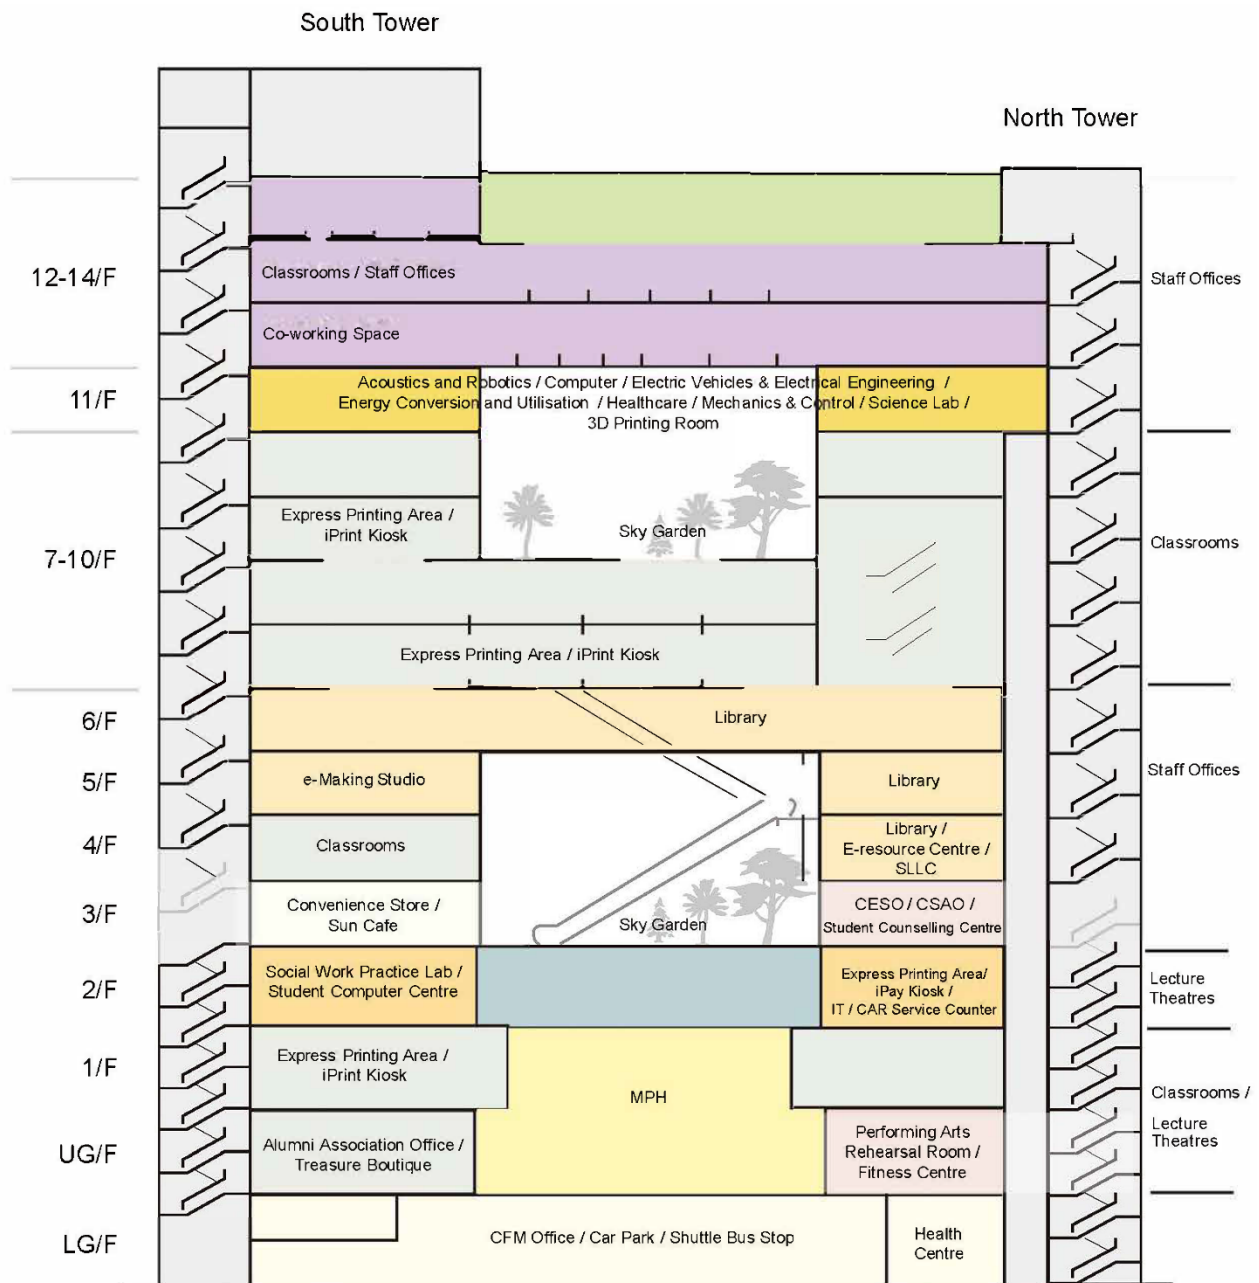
South Tower

North Tower

12-14/F

Classrooms / Staff Offices

Co-working Space

Staff Offices

11/F

Acoustics and Robotics / Computer / Electric Vehicles & Electrical Engineering / Energy Conversion and Utilisation / Healthcare / Mechanics & Control / Science Lab / 3D Printing Room

7-10/F

Express Printing Area / iPrint Kiosk

Sky Garden

Classrooms

Express Printing Area / iPrint Kiosk

6/F

Library

5/F

e-Making Studio

Library

Staff Offices

4/F

Classrooms

Library / E-resource Centre / SLLC

3/F

Convenience Store / Sun Cafe

Sky Garden

CESO / CSAO / Student Counselling Centre

2/F

Social Work Practice Lab / Student Computer Centre

Express Printing Area/ iPay Kiosk / IT / CAR Service Counter

Lecture Theatres

1/F

Express Printing Area / iPrint Kiosk

MPH

Classrooms / Lecture Theatres

UG/F

Alumni Association Office / Treasure Boutique

Performing Arts Rehearsal Room / Fitness Centre

LG/F

CFM Office / Car Park / Shuttle Bus Stop

Health Centre